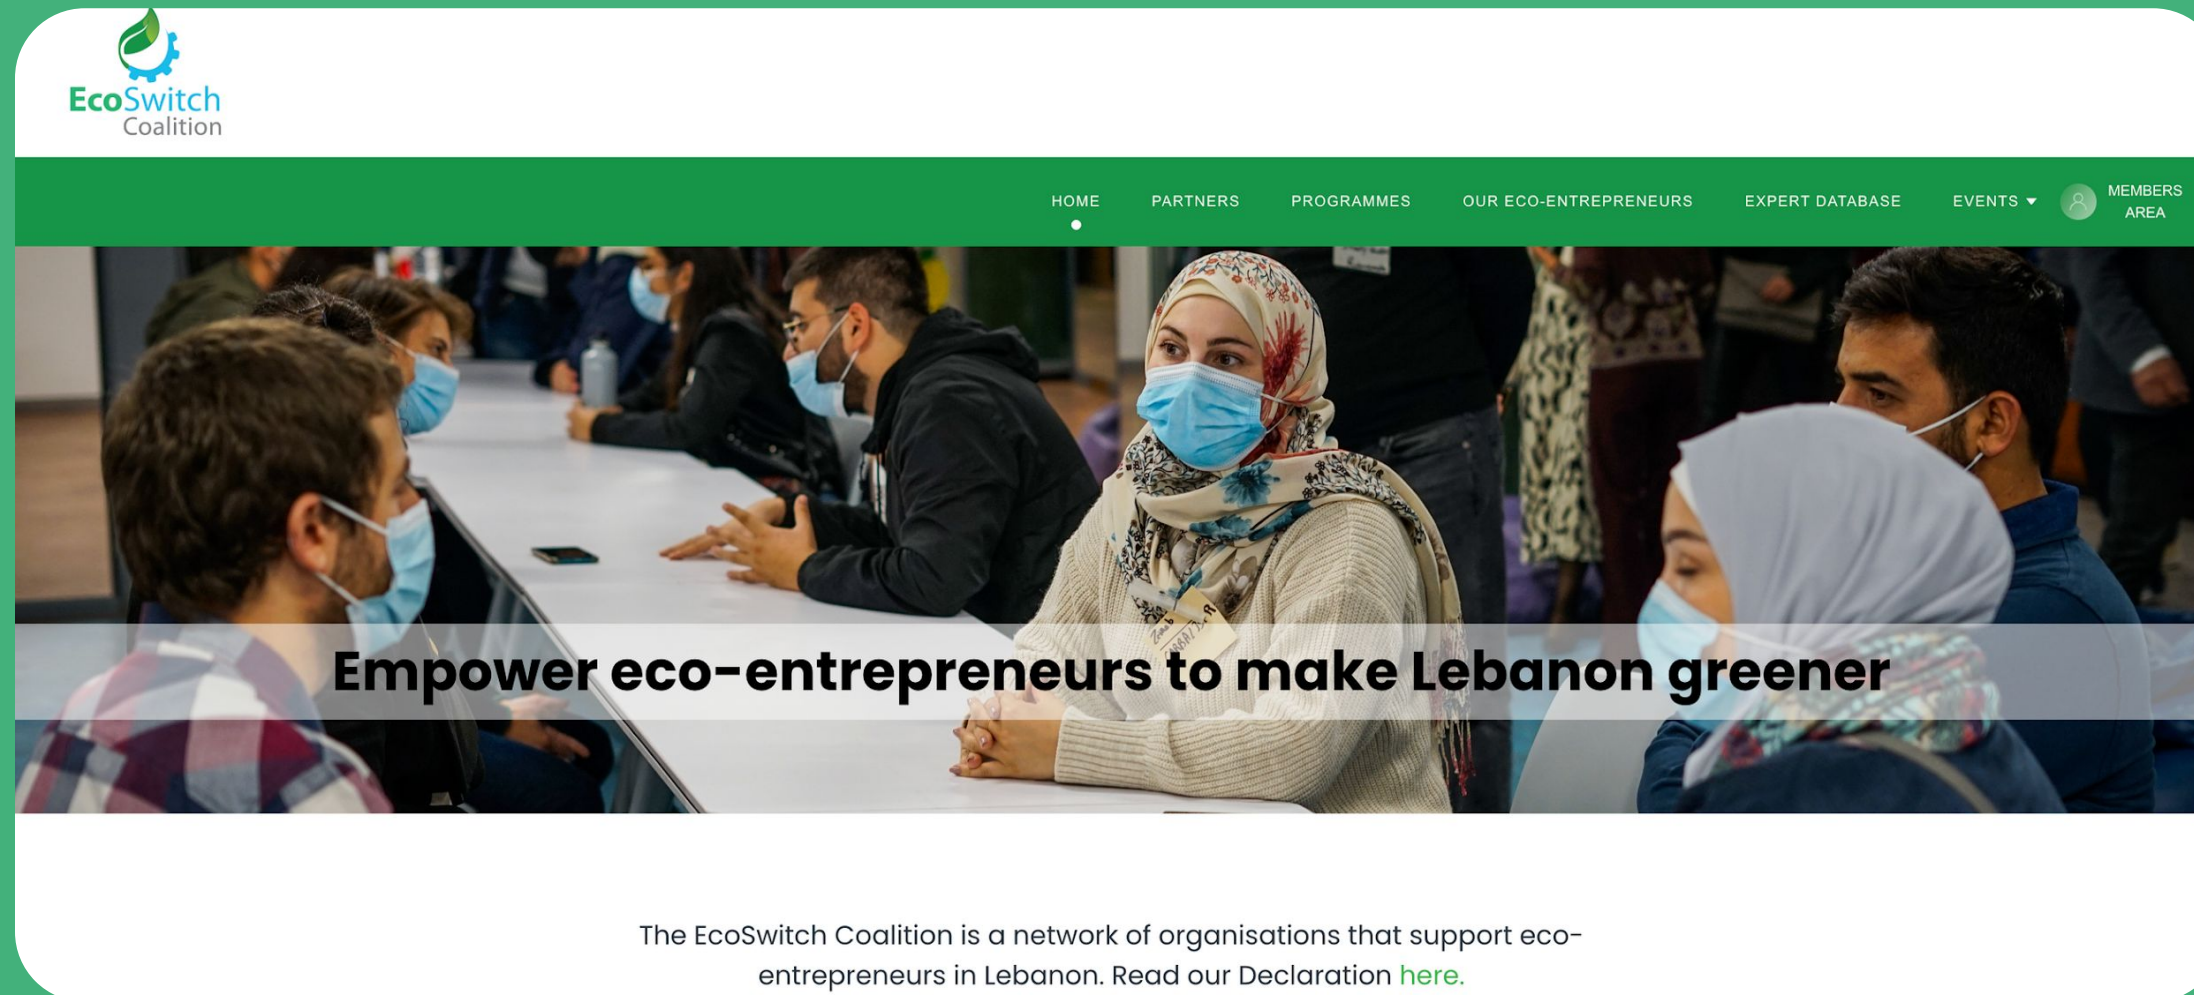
EcoSwitch Coalition

HOME PARTNERS PROGRAMMES OUR ECO-ENTREPRENEURS EXPERT DATABASE EVENTS MEMBERS AREA

Empower eco-entrepreneurs to make Lebanon greener

The EcoSwitch Coalition is a network of organisations that support eco-entrepreneurs in Lebanon. Read our Declaration here.